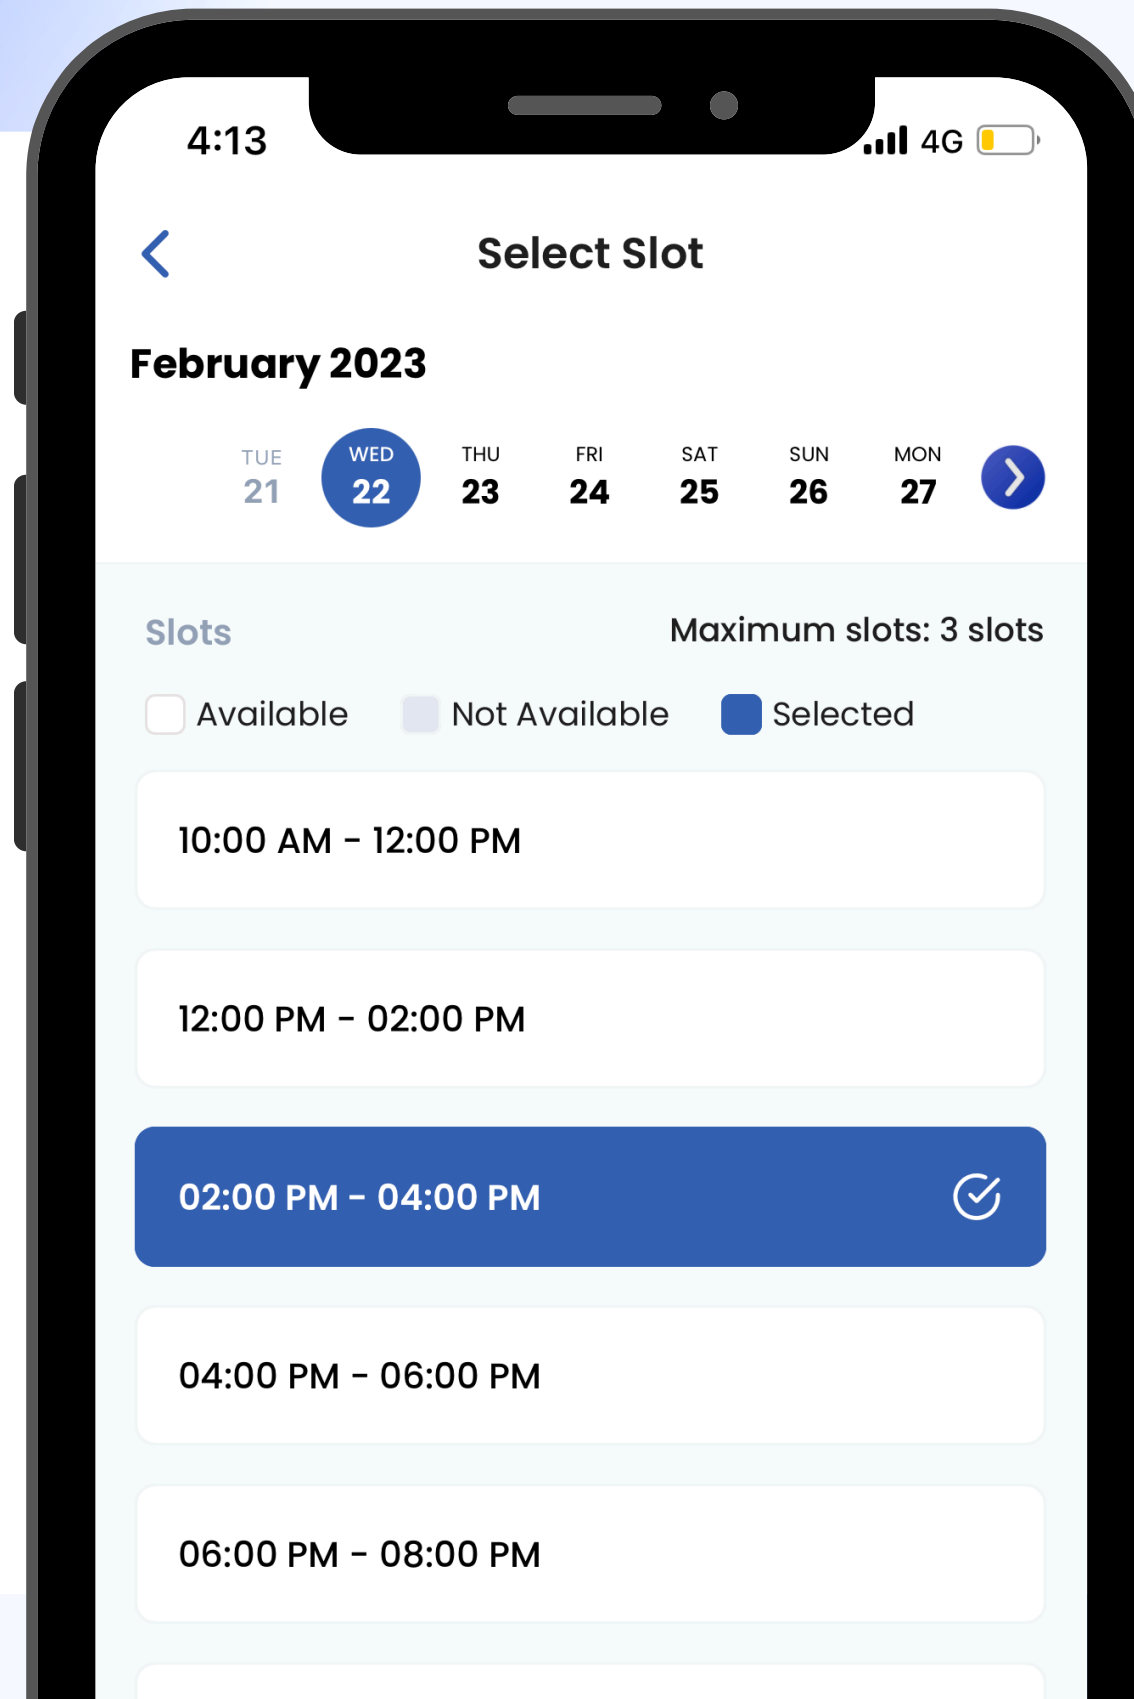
4:13

4G

Select Slot

February 2023

TUE
21

WED
22

THU
23

FRI
24

SAT
25

SUN
26

MON
27

Slots

Maximum slots: 3 slots

Available

Not Available

Selected

10:00 AM - 12:00 PM

12:00 PM - 02:00 PM

02:00 PM - 04:00 PM

04:00 PM - 06:00 PM

06:00 PM - 08:00 PM